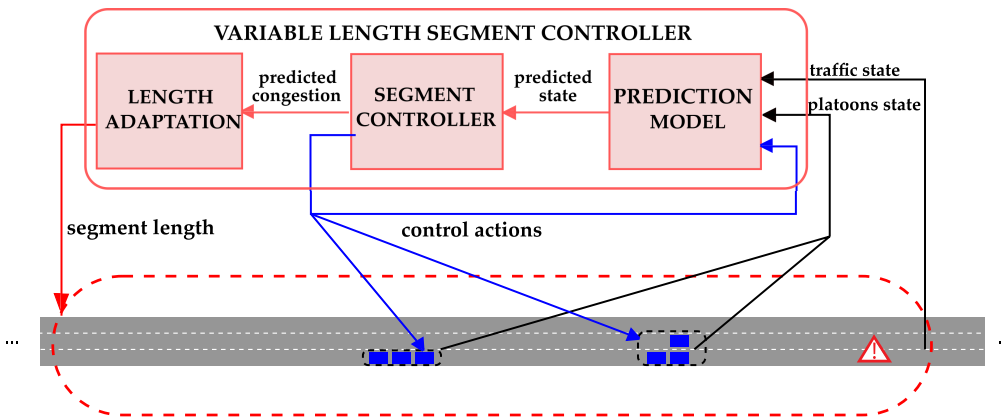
VARIABLE LENGTH SEGMENT CONTROLLER

LENGTH ADAPTATION

predicted congestion

SEGMENT CONTROLLER

predicted state

PREDICTION MODEL

traffic state

platoons state

segment length

control actions

...

...